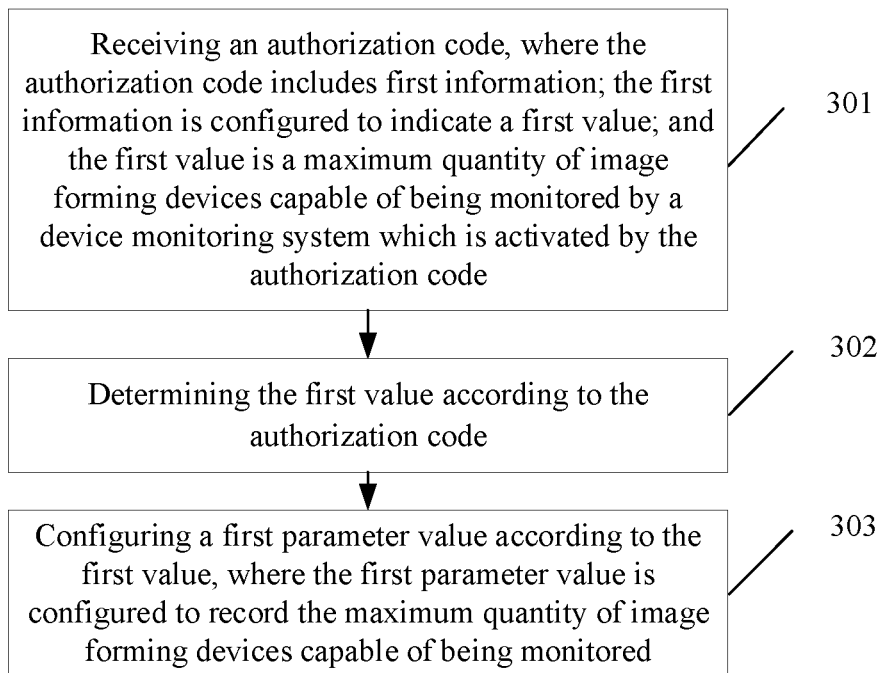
Receiving an authorization code, where the authorization code includes first information; the first information is configured to indicate a first value; and the first value is a maximum quantity of image forming devices capable of being monitored by a device monitoring system which is activated by the authorization code

301

Determining the first value according to the authorization code

302

Configuring a first parameter value according to the first value, where the first parameter value is configured to record the maximum quantity of image forming devices capable of being monitored

303